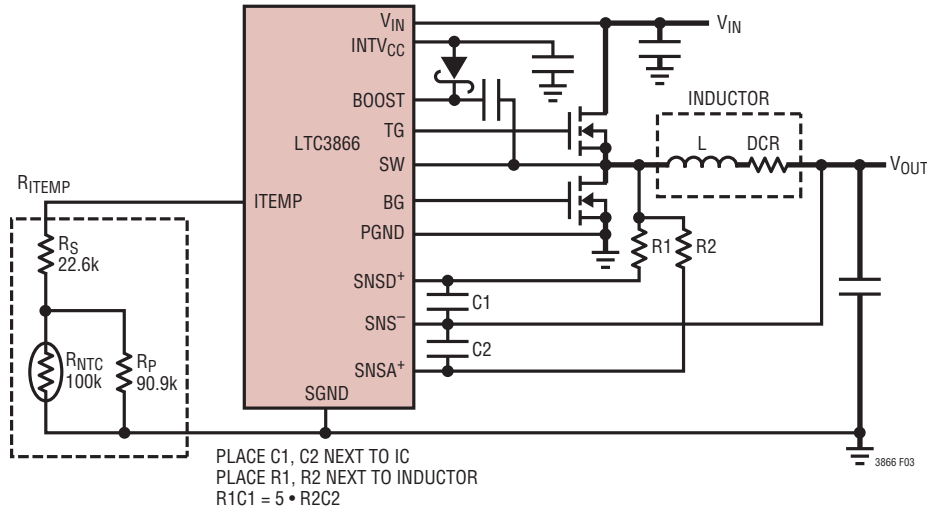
$V_{IN}$
$INTV_{CC}$
BOOST
TG
SW
LTC3866
ITEMP
BG
PGND
$SNSD^+$
$SNS^-$
$SNSA^+$
SGND
$V_{IN}$
INDUCTOR
L
DCR
$V_{OUT}$
$R_{ITEMP}$
$R_S$
22.6k
$R_{NTC}$
100k
$R_P$
90.9k
R1
R2
C1
C2

PLACE C1, C2 NEXT TO IC
PLACE R1, R2 NEXT TO INDUCTOR
R1C1 = 5 • R2C2

3866 F03